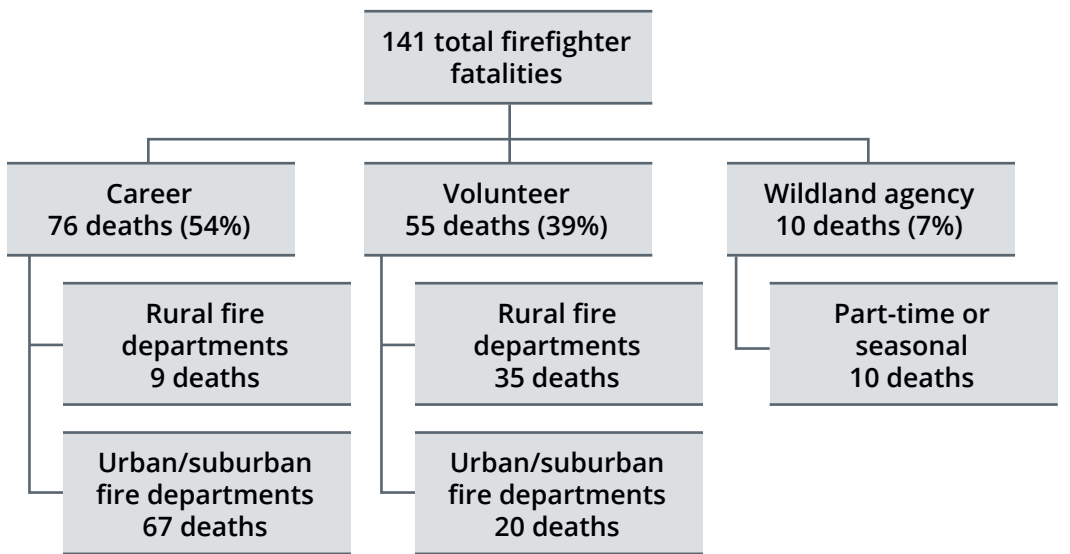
141 total firefighter fatalities

Career
76 deaths (54%)

Rural fire departments
9 deaths

Urban/suburban fire departments
67 deaths

Volunteer
55 deaths (39%)

Rural fire departments
35 deaths

Urban/suburban fire departments
20 deaths

Wildland agency
10 deaths (7%)

Part-time or seasonal
10 deaths